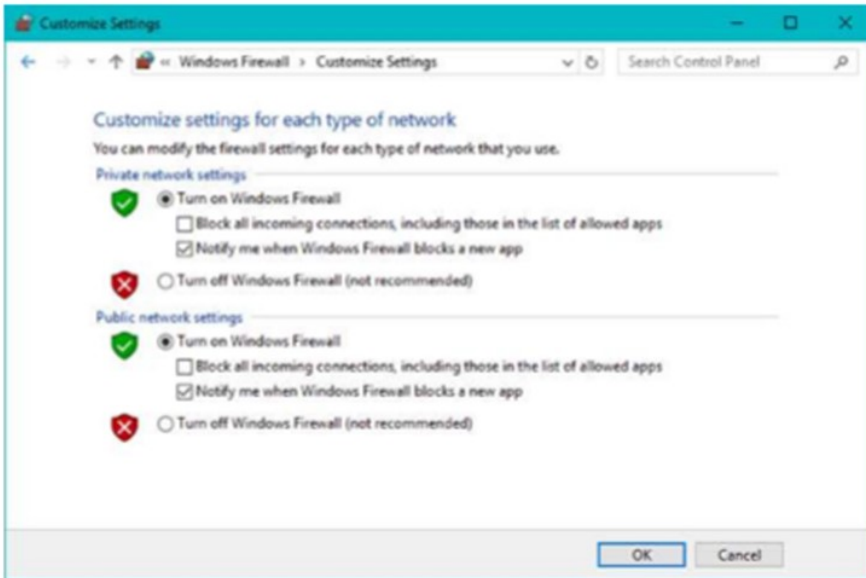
Customize Settings

« Windows Firewall > Customize Settings

Search Control Panel

Customize settings for each type of network

You can modify the firewall settings for each type of network that you use.

Private network settings

Turn on Windows Firewall

Block all incoming connections, including those in the list of allowed apps

Notify me when Windows Firewall blocks a new app

Turn off Windows Firewall (not recommended)

Public network settings

Turn on Windows Firewall

Block all incoming connections, including those in the list of allowed apps

Notify me when Windows Firewall blocks a new app

Turn off Windows Firewall (not recommended)

OK

Cancel